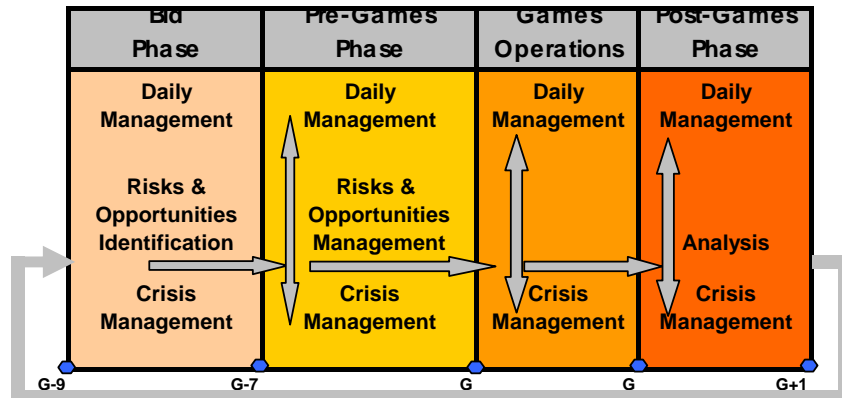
| Bid Phase | Pre-Games Phase | Games Operations | Post-Games Phase |
|---|---|---|---|
| Daily Management | Daily Management | Daily Management | Daily Management |
| Risks & Opportunities Identification | Risks & Opportunities Management | | Analysis |
| Crisis Management | Crisis Management | Crisis Management | Crisis Management |

G-9 G-7 G G G+1